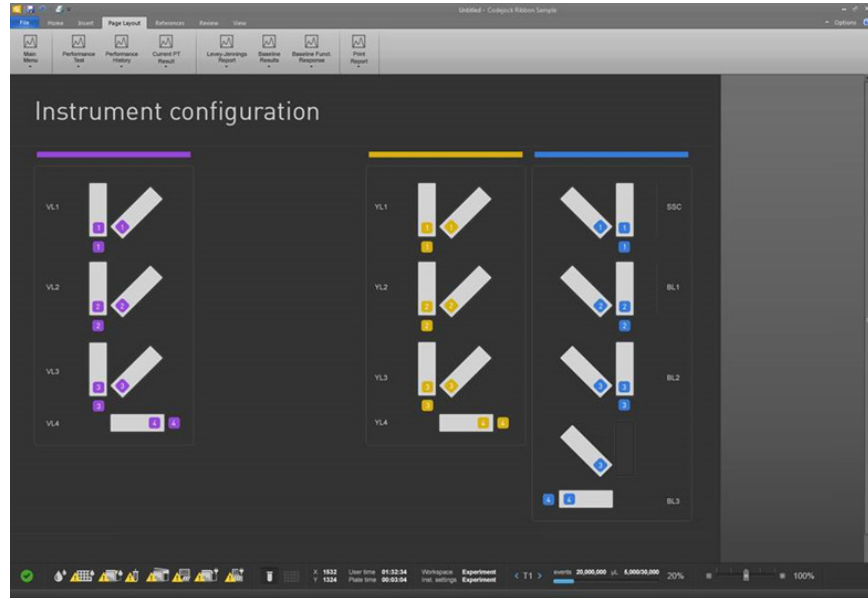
Untitled - Codejock Ribbon Sample

File Home Insert Page Layout References Review View

Options

Main Menu

Performance Test

Performance History

Current PT Result

Levey-Jennings Report

Baseline Results

Baseline Fund. Response

Print Report

Instrument configuration

VL1
1
1
1

VL2
2
2
2

VL3
3
3
3

VL4
4
4

YL1
1
1
1

YL2
2
2
2

YL3
3
3
3

YL4
4
4

SSC
1
1
1

BL1
2
2
2

BL2
3
3
3

3

BL3
4
4

X 1532
Y 1324

User time 01:32:34
Plate time 00:03:04

Workspace Experiment
Inst. settings Experiment

< T1 >

events 20,000,000 µL 5,000/30,000 20%

100%